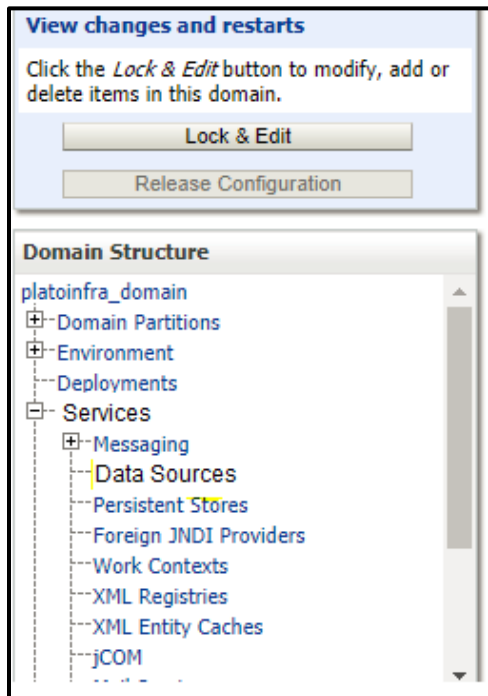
View changes and restarts

Click the *Lock & Edit* button to modify, add or delete items in this domain.

Lock & Edit

Release Configuration

Domain Structure

platoinfra_domain
Domain Partitions
Environment
Deployments
Services
Messaging
Data Sources
Persistent Stores
Foreign JNDI Providers
Work Contexts
XML Registries
XML Entity Caches
jCOM
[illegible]